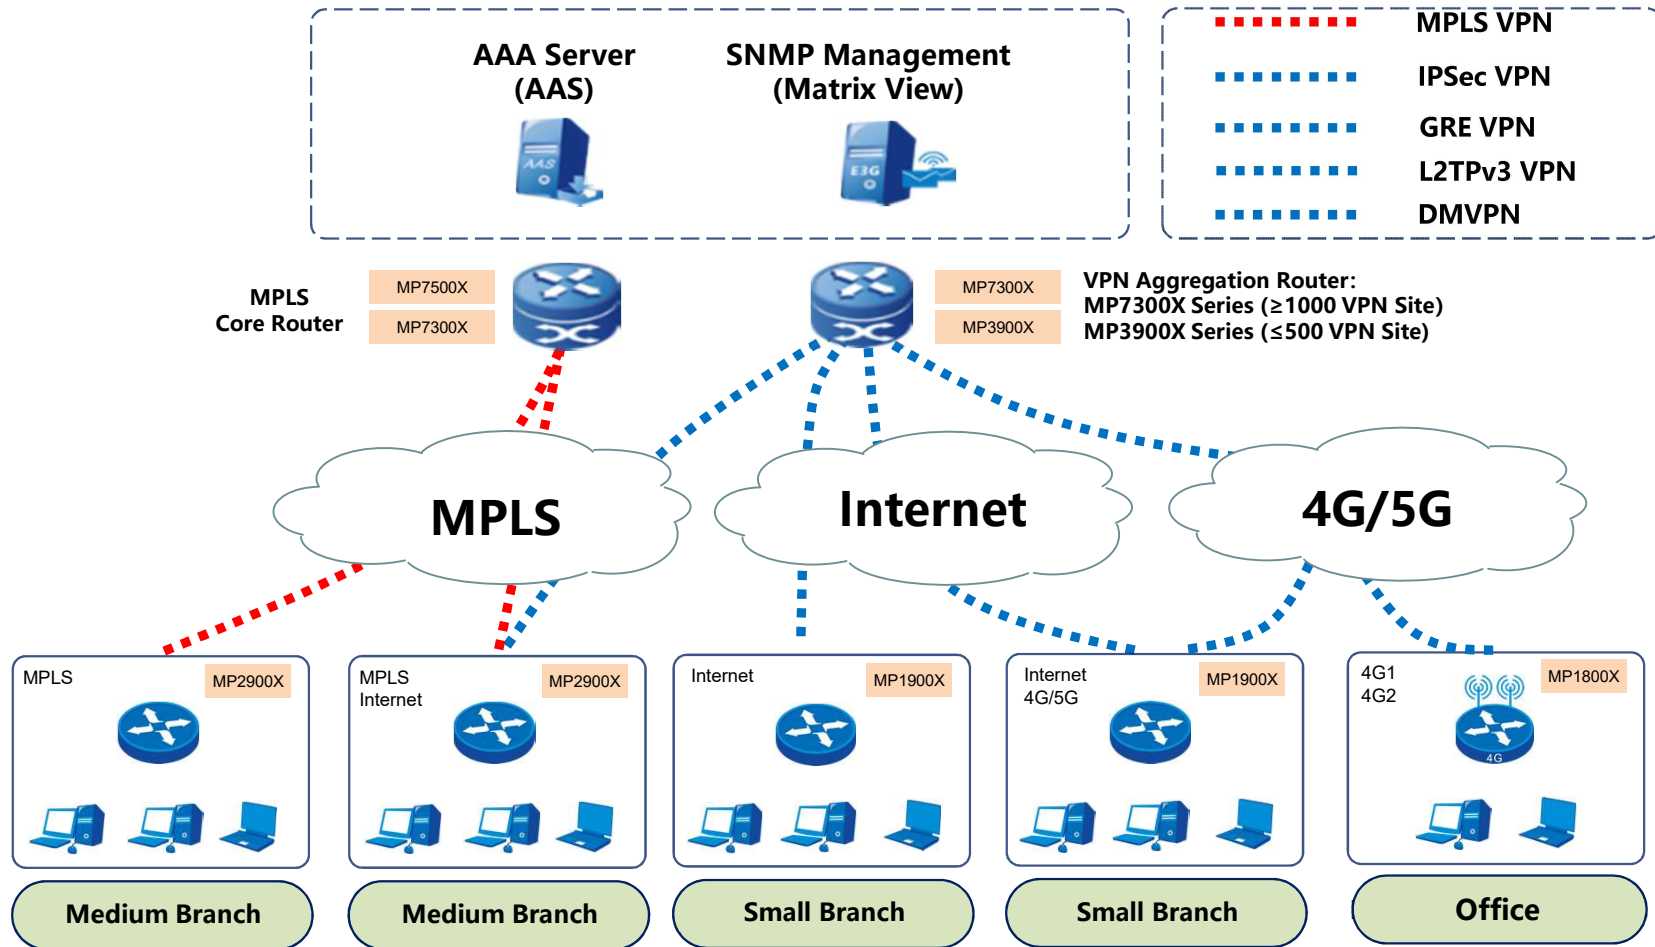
AAA Server (AAS)

AAS

SNMP Management (Matrix View)

E3G

MPLS VPN

IPSec VPN

GRE VPN

L2TPv3 VPN

DMVPN

MPLS Core Router

MP7500X

MP7300X

MP7300X

MP3900X

VPN Aggregation Router:
MP7300X Series (≥1000 VPN Site)
MP3900X Series (≤500 VPN Site)

MPLS

Internet

4G/5G

MPLS

MP2900X

Medium Branch

MPLS
Internet

MP2900X

Medium Branch

Internet

MP1900X

Small Branch

Internet
4G/5G

MP1900X

Small Branch

4G1
4G2

MP1800X

4G

Office